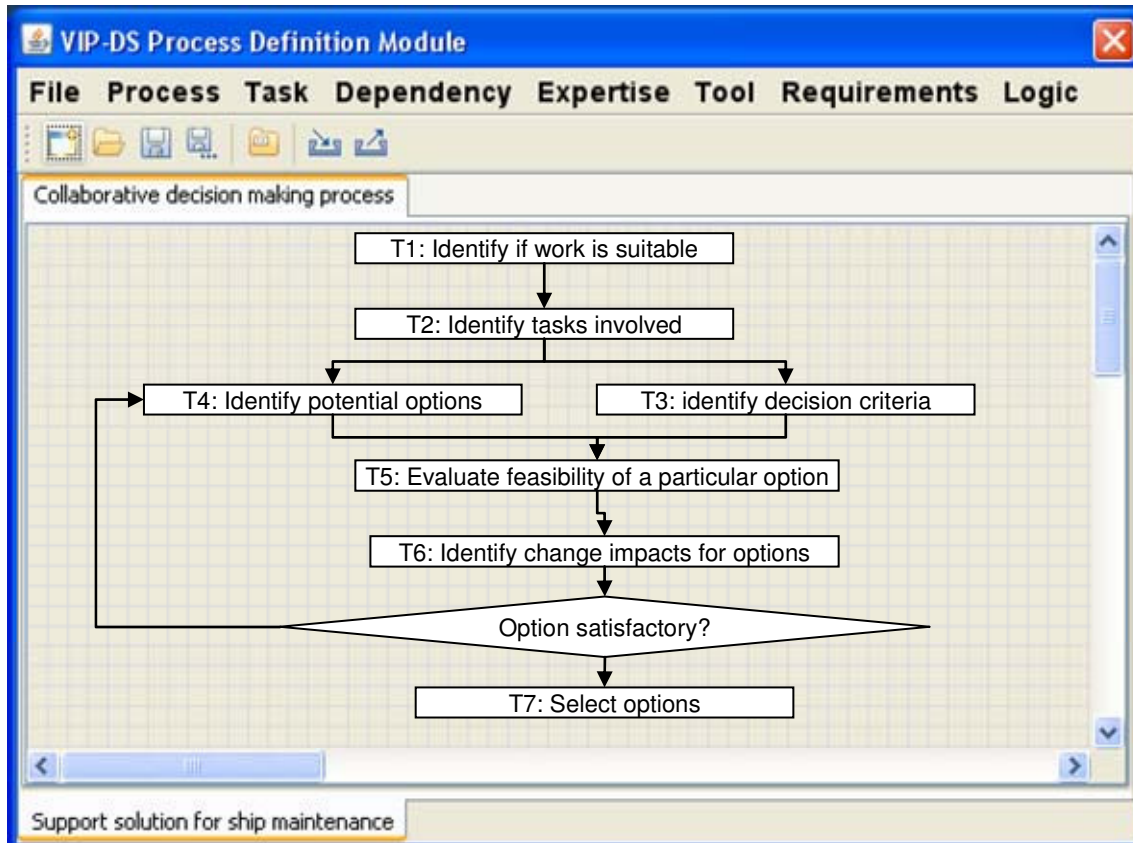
VIP-DS Process Definition Module

File Process Task Dependency Expertise Tool Requirements Logic

Collaborative decision making process

T1: Identify if work is suitable

T2: Identify tasks involved

T4: Identify potential options

T3: identify decision criteria

T5: Evaluate feasibility of a particular option

T6: Identify change impacts for options

Option satisfactory?

T7: Select options

Support solution for ship maintenance